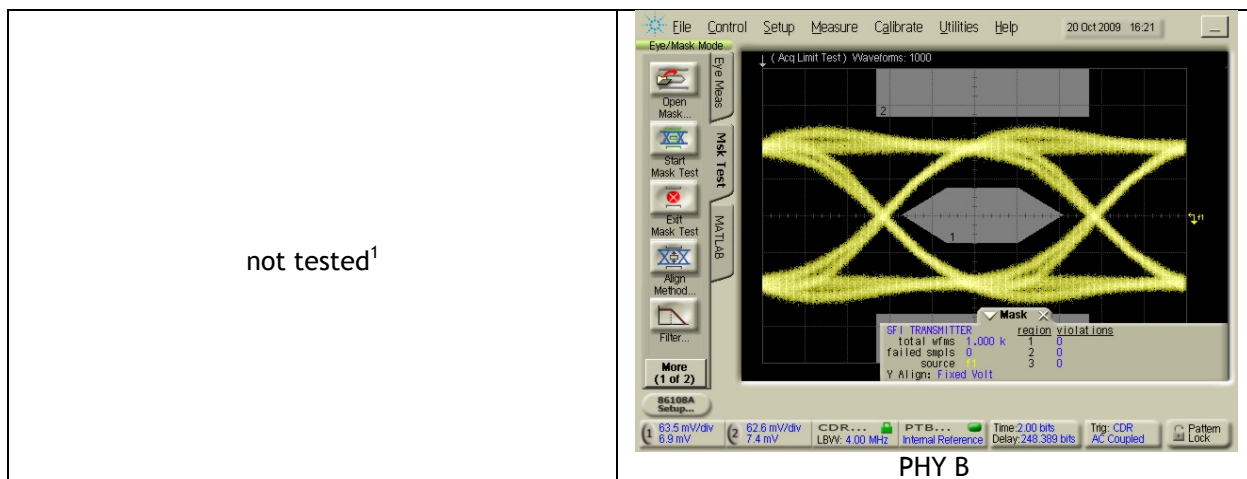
| not tested$^1$ | File Control Setup Measure Calibrate Utilities Help 20 Oct 2009 16:21<br>Eye/Mask Mode<br>( Acq Limit Test ) Waveforms: 1000<br>Open Mask...<br>Start Mask Test<br>Exit Mask Test<br>Align Method...<br>Filter...<br>More (1 of 2)<br>86108A Setup...<br>Eye Meas<br>Msk Test<br>MATLAB<br>2<br>1<br>Mask<br>SFI TRANSMITTER region violations<br>total wfms 1.000 k 1 0<br>failed smpls 0 2 0<br>source 3 0<br>Y Align: Fixed Volt<br>1 63.5 mV/div 6.9 mV<br>2 62.6 mV/div 7.4 mV<br>CDR... LBW: 4.00 MHz<br>PTB... Internal Reference<br>Time:2.00 bits Delay:248.389 bits<br>Trig: CDR AC Coupled<br>Pattern Lock<br>PHY B |
|---|---|